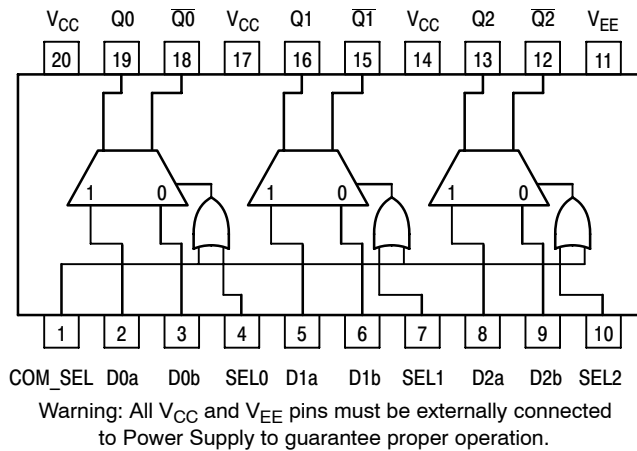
$V_{CC}$ Q0 $\overline{Q0}$ $V_{CC}$ Q1 $\overline{Q1}$ $V_{CC}$ Q2 $\overline{Q2}$ $V_{EE}$

20 19 18 17 16 15 14 13 12 11

1 0 1 0 1 0

1 2 3 4 5 6 7 8 9 10

COM_SEL D0a D0b SEL0 D1a D1b SEL1 D2a D2b SEL2

Warning: All $V_{CC}$ and $V_{EE}$ pins must be externally connected to Power Supply to guarantee proper operation.